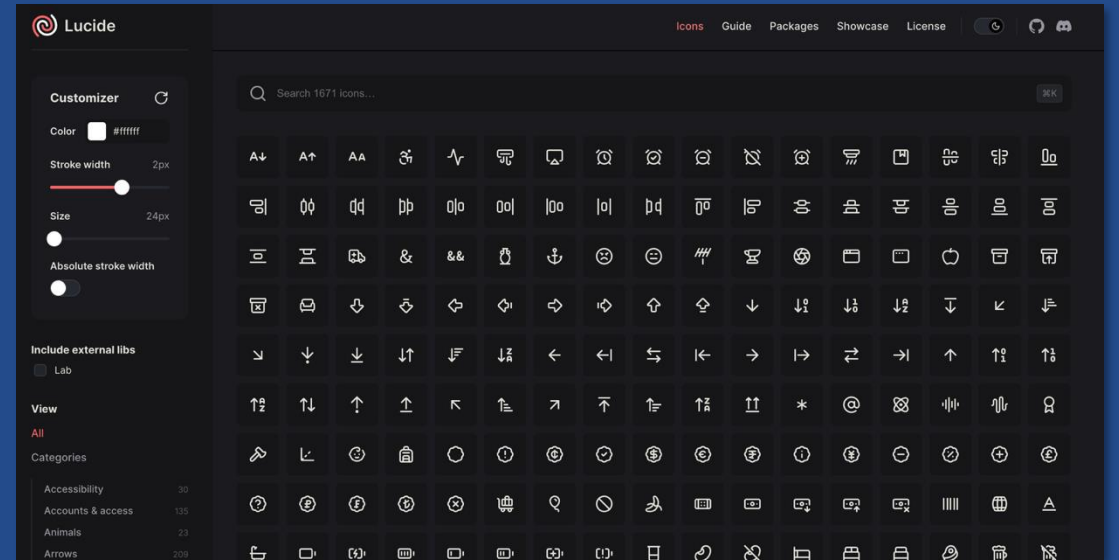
Lucide

Icons Guide Packages Showcase License

Customizer

Color #ffffff

Stroke width 2px

Size 24px

Absolute stroke width

Include external libs

Lab

View

All

Categories

Accessibility 30

Accounts & access 135

Animals 23

Arrows 209

Search 1671 icons...

⌘K